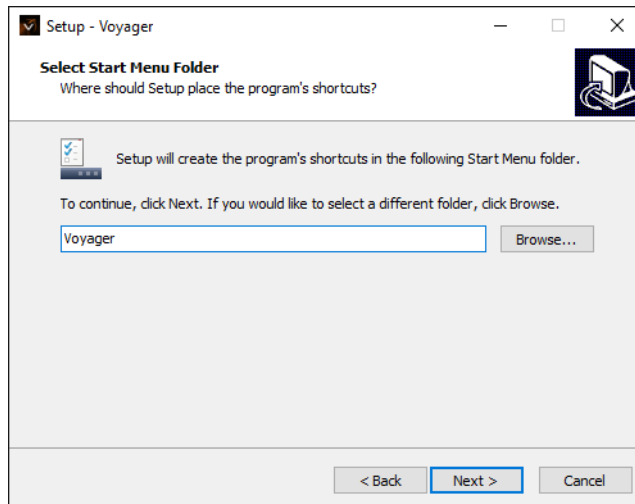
Setup - Voyager

Select Start Menu Folder
Where should Setup place the program's shortcuts?

Setup will create the program's shortcuts in the following Start Menu folder.

To continue, click Next. If you would like to select a different folder, click Browse.

Voyager

Browse...

< Back

Next >

Cancel